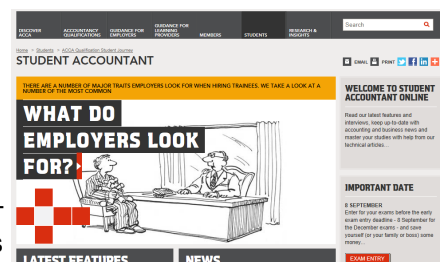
DISCOVER ACCA | ACCOUNTANCY QUALIFICATIONS | GUIDANCE FOR EMPLOYERS | GUIDANCE FOR LEARNING PROVIDERS | MEMBERS | STUDENTS | RESEARCH & INSIGHTS

Search

Home > Students > ACCA Qualification Student journey

STUDENT ACCOUNTANT

EMAIL PRINT

THERE ARE A NUMBER OF MAJOR TRAITS EMPLOYERS LOOK FOR WHEN HIRING TRAINEES. WE TAKE A LOOK AT A NUMBER OF THE MOST COMMON

WHAT DO EMPLOYERS LOOK FOR?

WELCOME TO STUDENT ACCOUNTANT ONLINE

Read our latest features and interviews, keep up-to-date with accounting and business news and master your studies with help from our technical articles...

IMPORTANT DATE

8 SEPTEMBER
Enter for your exams before the early exam entry deadline - 8 September for the December exams - and save yourself (or your family or boss) some money...

EXAM ENTRY

LATEST FEATURES

NEWS